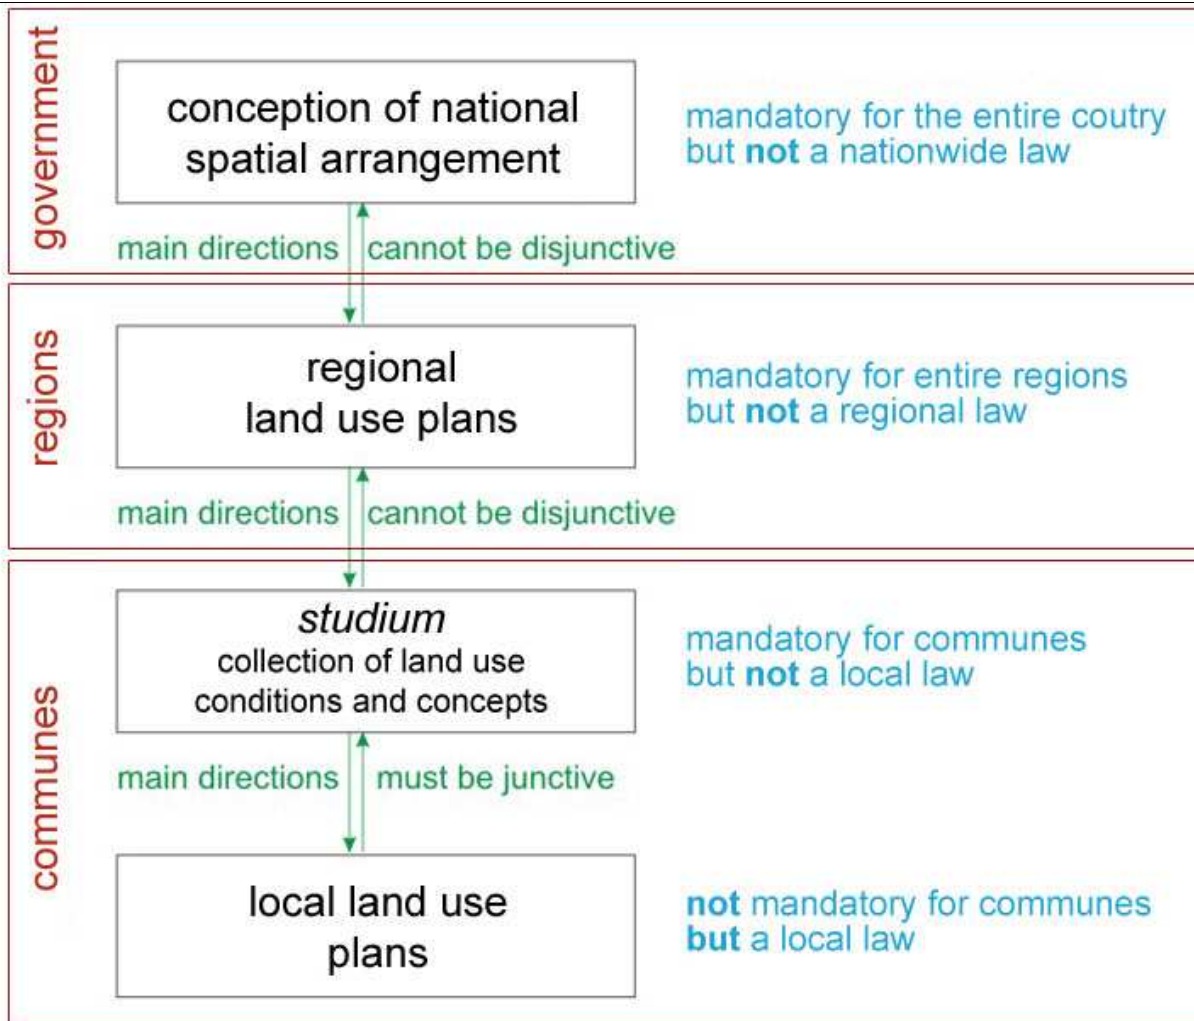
government

conception of national spatial arrangement

mandatory for the entire coutry but **not** a nationwide law

main directions

cannot be disjunctive

regions

regional land use plans

mandatory for entire regions but **not** a regional law

main directions

cannot be disjunctive

communes

*studium*
collection of land use conditions and concepts

mandatory for communes but **not** a local law

main directions

must be junctive

local land use plans

**not** mandatory for communes **but** a local law